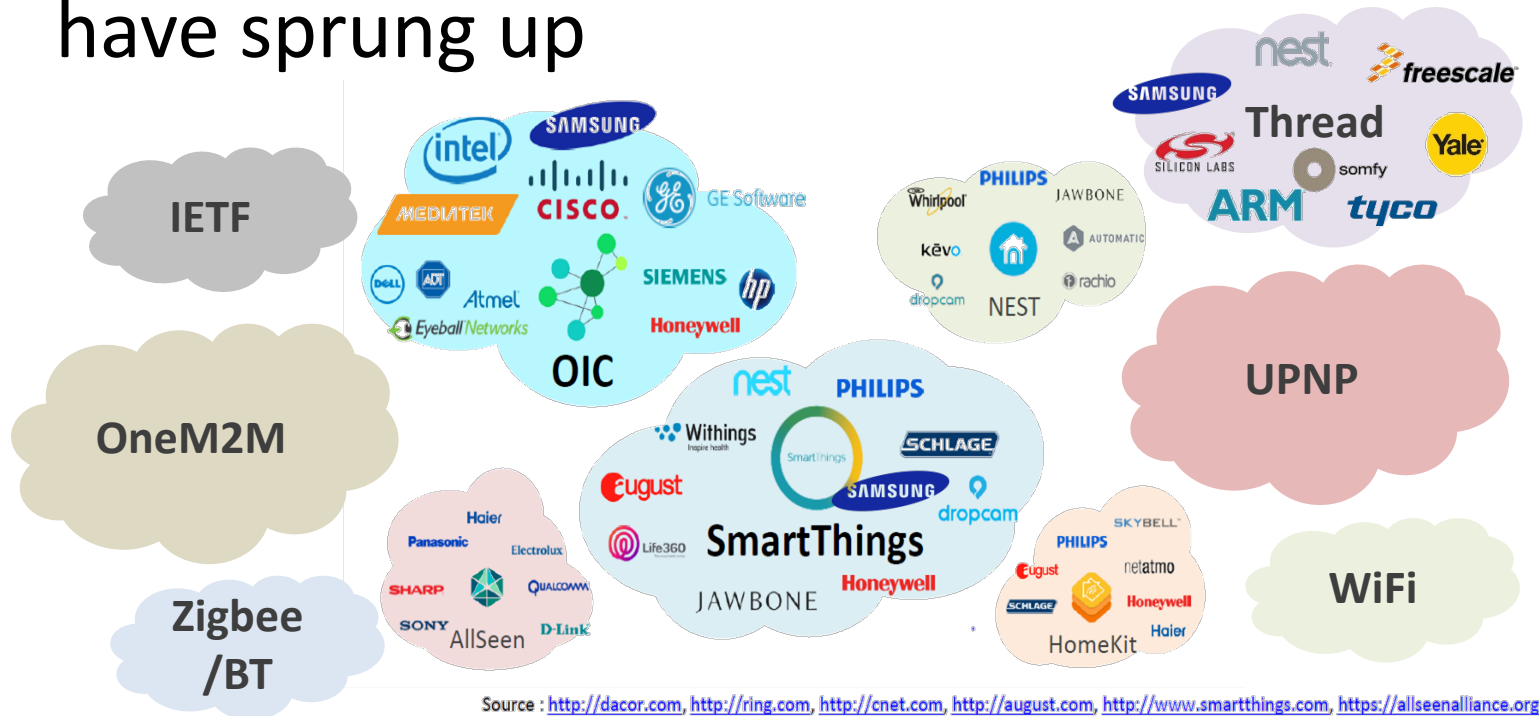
have sprung up

IETF

OneM2M

Zigbee /BT

intel
SAMSUNG
CISCO
GE Software
MEDIATEK
DELL
ADT
Atmel
Eyeball Networks
SIEMENS
hp
Honeywell
OIC

Whirlpool
PHILIPS
JAWBONE
kēvo
AUTOMATIC
dropcam
NEST
rachio

nest
freescale
SAMSUNG
Thread
SILICON LABS
Yale
somfy
ARM
tyco

UPNP

nest
PHILIPS
Withings
Inspire health
SmartThings
SCHLAGE
august
SAMSUNG
dropcam
Life360
SmartThings
Honeywell
JAWBONE

Haier
Panasonic
Electrolux
SHARP
QUALCOMM
SONY
AllSeen
D-Link

SKYBELL
PHILIPS
august
netatmo
SCHLAGE
Honeywell
Haier
HomeKit

WiFi

Source : http://dacor.com, http://ring.com, http://cnet.com, http://august.com, http://www.smartthings.com, https://allseenalliance.org